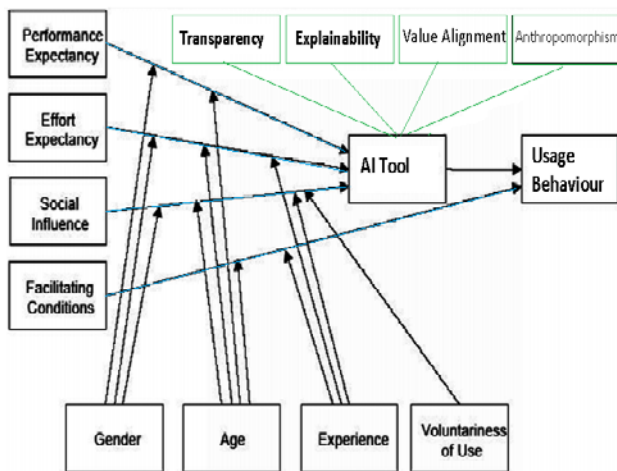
Performance Expectancy

Effort Expectancy

Social Influence

Facilitating Conditions

Transparency

Explainability

Value Alignment

Anthropomorphism

AI Tool

Usage Behaviour

Gender

Age

Experience

Voluntariness of Use